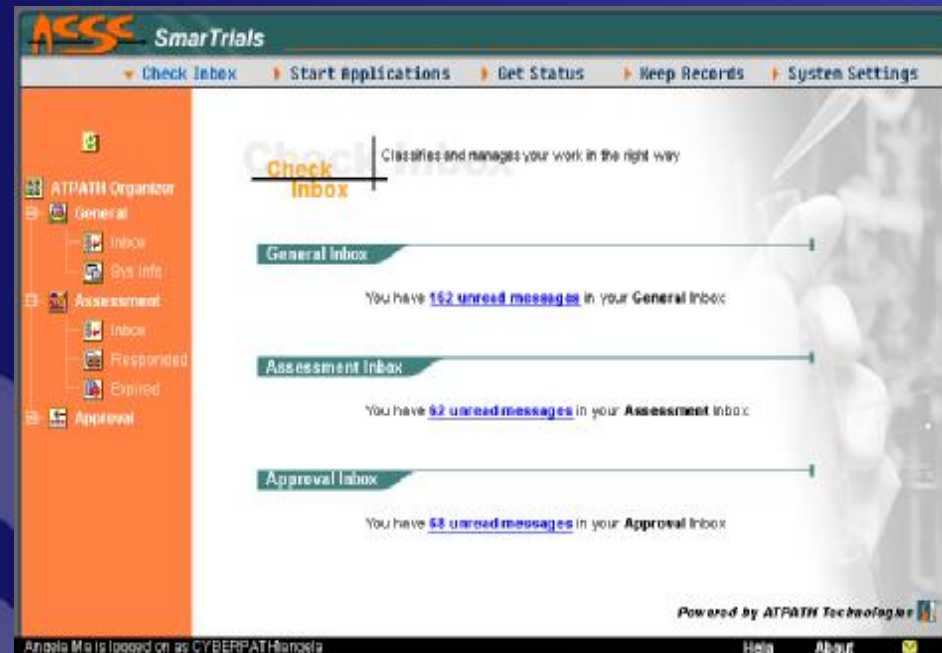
ACSC SmarTrials

Check Inbox
Start Applications
Get Status
Keep Records
System Settings

ATPATH Organizer
General
Inbox
Sys Info
Assessment
Inbox
Responded
Expired
Approval

Check Inbox

Classifies and manages your work in the right way

General Inbox

You have 162 unread messages in your General Inbox

Assessment Inbox

You have 62 unread messages in your Assessment Inbox

Approval Inbox

You have 68 unread messages in your Approval Inbox

Powered by ATPATH Technologies

Angela Ma is logged on as CYBERPATH\angela

Help About